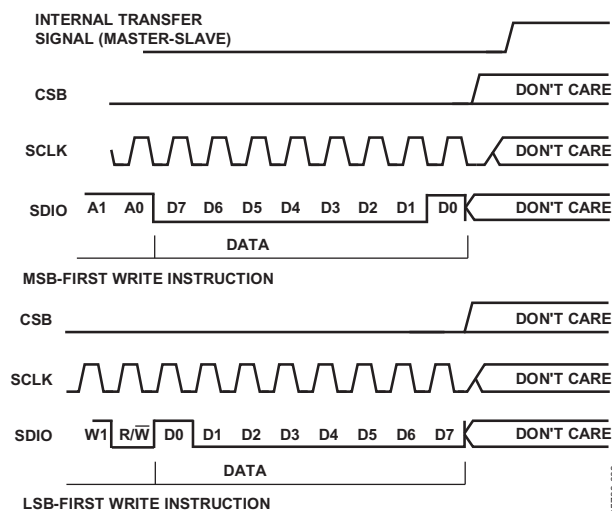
INTERNAL TRANSFER SIGNAL (MASTER-SLAVE)

CSB

DON'T CARE

SCLK

DON'T CARE

SDIO A1 A0 D7 D6 D5 D4 D3 D2 D1 D0

DON'T CARE

DATA

MSB-FIRST WRITE INSTRUCTION

CSB

DON'T CARE

SCLK

DON'T CARE

SDIO W1 R/$\overline{W}$ D0 D1 D2 D3 D4 D5 D6 D7

DON'T CARE

DATA

LSB-FIRST WRITE INSTRUCTION